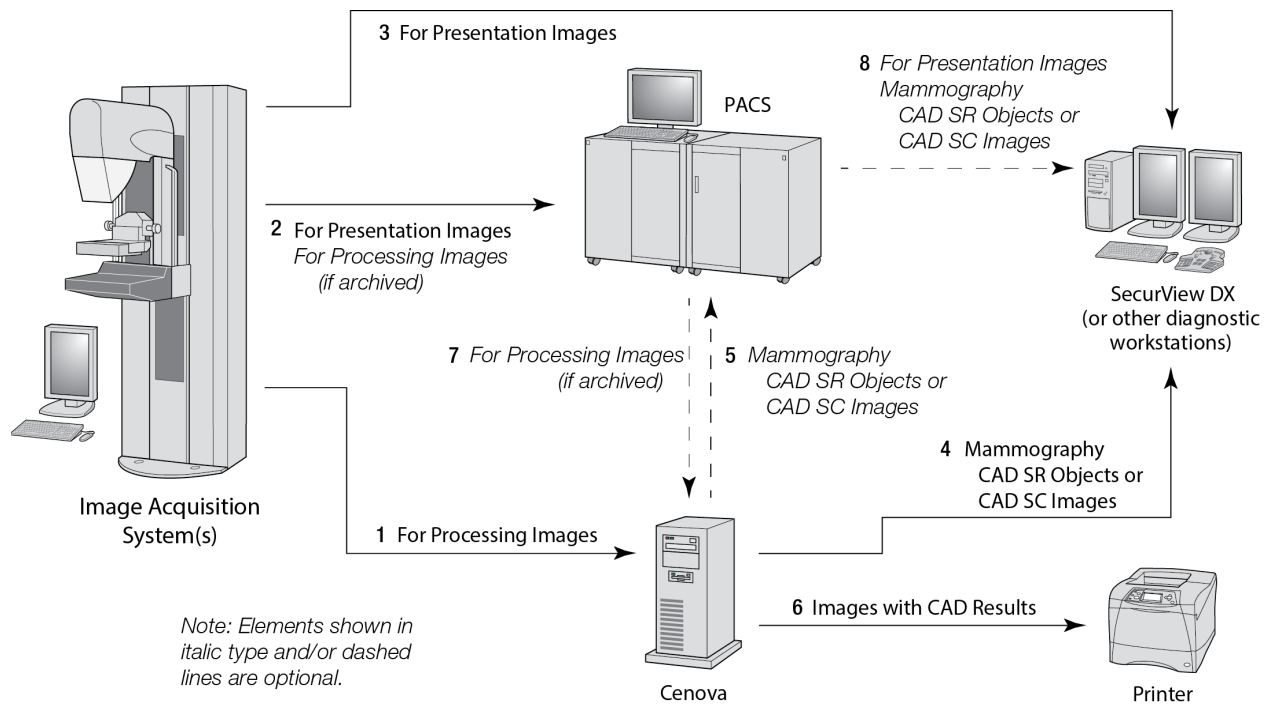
3 For Presentation Images

PACS

8 For Presentation Images
Mammography
CAD SR Objects or
CAD SC Images

2 For Presentation Images
For Processing Images
(if archived)

SecurView DX
(or other diagnostic
workstations)

7 For Processing Images
(if archived)

5 Mammography
CAD SR Objects or
CAD SC Images

4 Mammography
CAD SR Objects or
CAD SC Images

Image Acquisition
System(s)

1 For Processing Images

6 Images with CAD Results

Note: Elements shown in italic type and/or dashed lines are optional.

Cenova

Printer